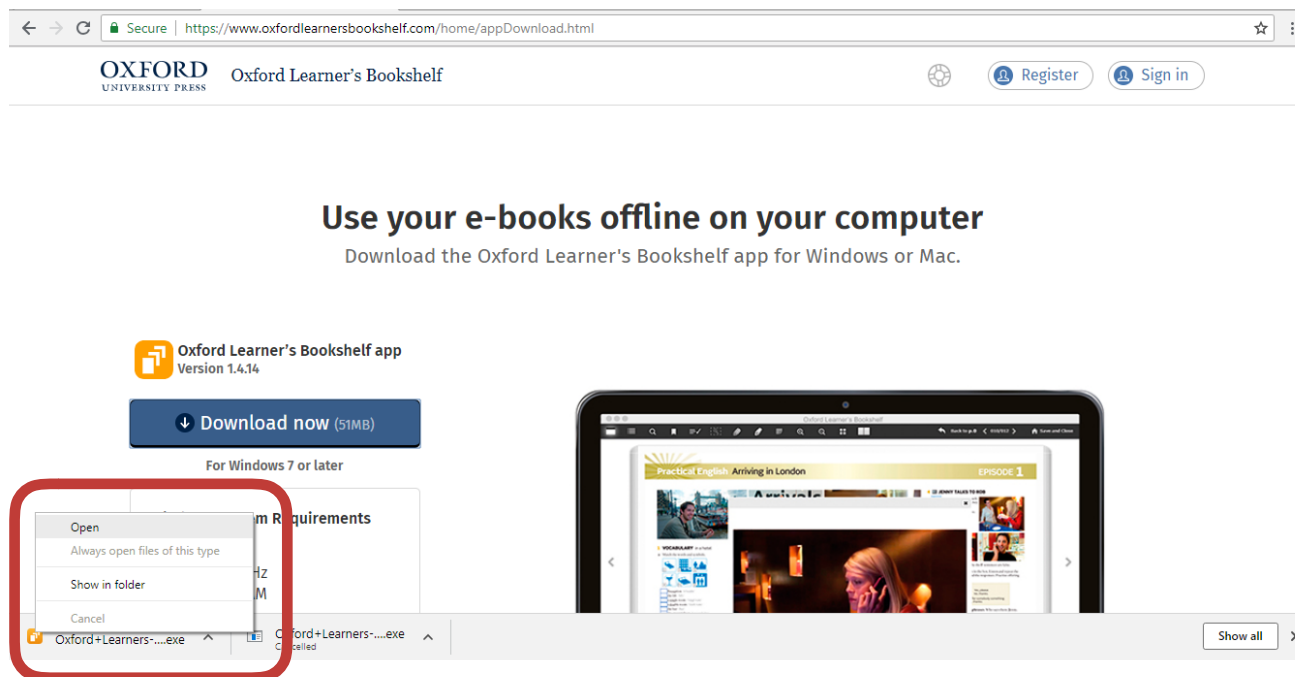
Secure | https://www.oxfordlearnersbookshelf.com/home/appDownload.html

OXFORD
UNIVERSITY PRESS

Oxford Learner's Bookshelf

Register

Sign in

Use your e-books offline on your computer

Download the Oxford Learner's Bookshelf app for Windows or Mac.

Oxford Learner's Bookshelf app
Version 1.4.14

Download now (51MB)

For Windows 7 or later

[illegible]m Requirements

Hz
M

Open
Always open files of this type
Show in folder
Cancel

Oxford+Learners-....exe

Oxford+Learners-....exe
Cancelled

Show all

Oxford Learner's Bookshelf

Practical English: Arriving in London

EPISODE 1

Arrivals

JENNY TALKS TO ROB

VOCABULARY

Back to p. 8

Save and Close